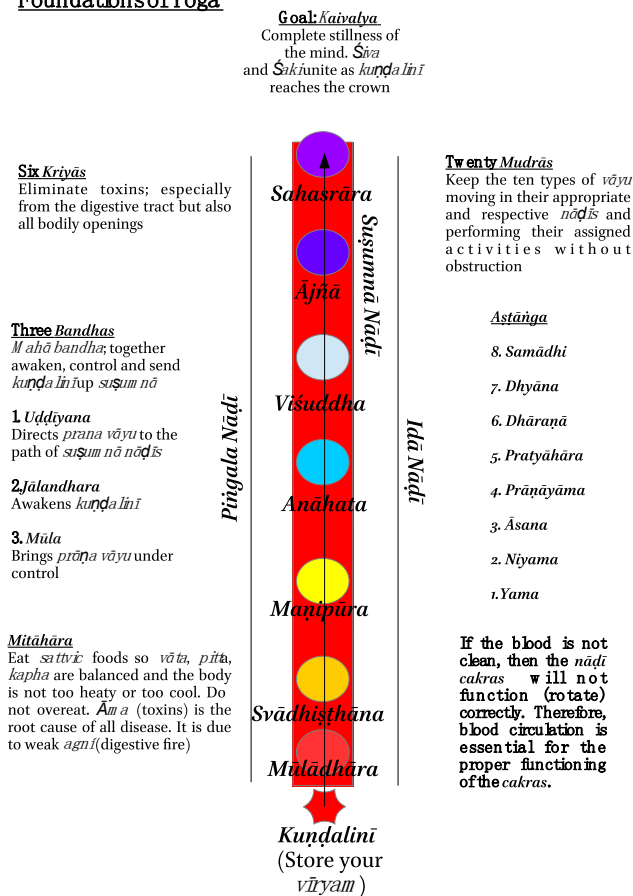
Foundations of Yoga

Goal: Kaivalya
Complete stillness of the mind. Śiva and Śakti unite as kuṇḍalinī reaches the crown

Six Kriyās
Eliminate toxins; especially from the digestive tract but also all bodily openings

Twenty Mudrās
Keep the ten types of vāyu moving in their appropriate and respective nāḍīs and performing their assigned activities without obstruction

Three Bandhas
Mahā bandha; together awaken, control and send kuṇḍalinī up suṣumnā

1. Uḍḍiyana
Directs prana vāyu to the path of suṣumnā nāḍīs

2. Jālandhara
Awakens kuṇḍalinī

3. Mūla
Brings prāṇa vāyu under control

Mitāhāra
Eat sattvic foods so vāta, pitta, kapha are balanced and the body is not too heaty or too cool. Do not overeat. Āma (toxins) is the root cause of all disease. It is due to weak agni (digestive fire)

Sahasrāra
Ājñā
Viśuddha
Anāhata
Maṇipūra
Svādhiṣṭhāna
Mūlādhāra

Suṣumnā Nāḍī
Piṅgala Nāḍī
Iḍā Nāḍī

Aṣṭāṅga
8. Samādhi
7. Dhyāna
6. Dhāraṇā
5. Pratyāhāra
4. Prāṇāyāma
3. Āsana
2. Niyama
1. Yama

If the blood is not clean, then the nāḍī cakras will not function (rotate) correctly. Therefore, blood circulation is essential for the proper functioning of the cakras.

Kuṇḍalinī
(Store your vīryam)